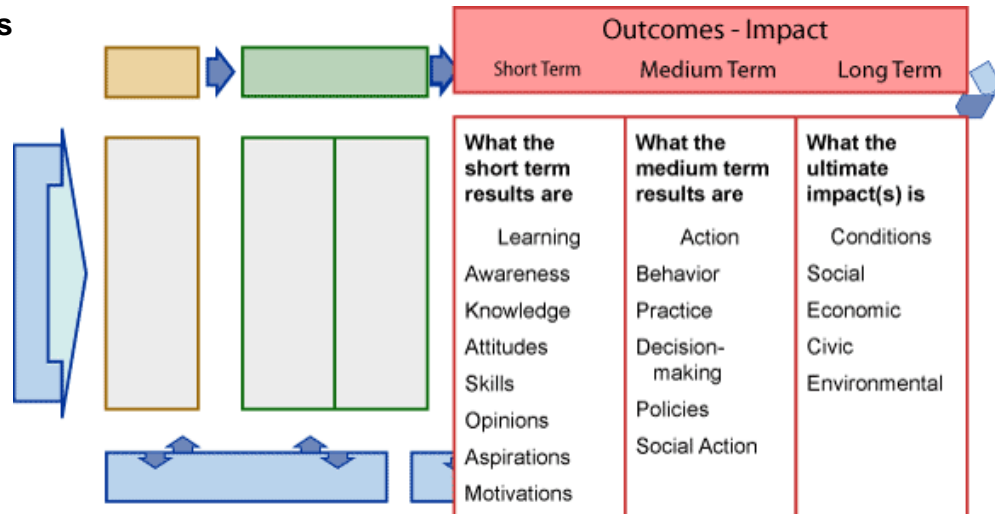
s

Outcomes - Impact

| Short Term | Medium Term | Long Term |
|---|---|---|
| What the short term results are | What the medium term results are | What the ultimate impact(s) is |
| Learning | Action | Conditions |
| Awareness | Behavior | Social |
| Knowledge | Practice | Economic |
| Attitudes | Decision-making | Civic |
| Skills | Policies | Environmental |
| Opinions | Social Action | |
| Aspirations | | |
| Motivations | | |